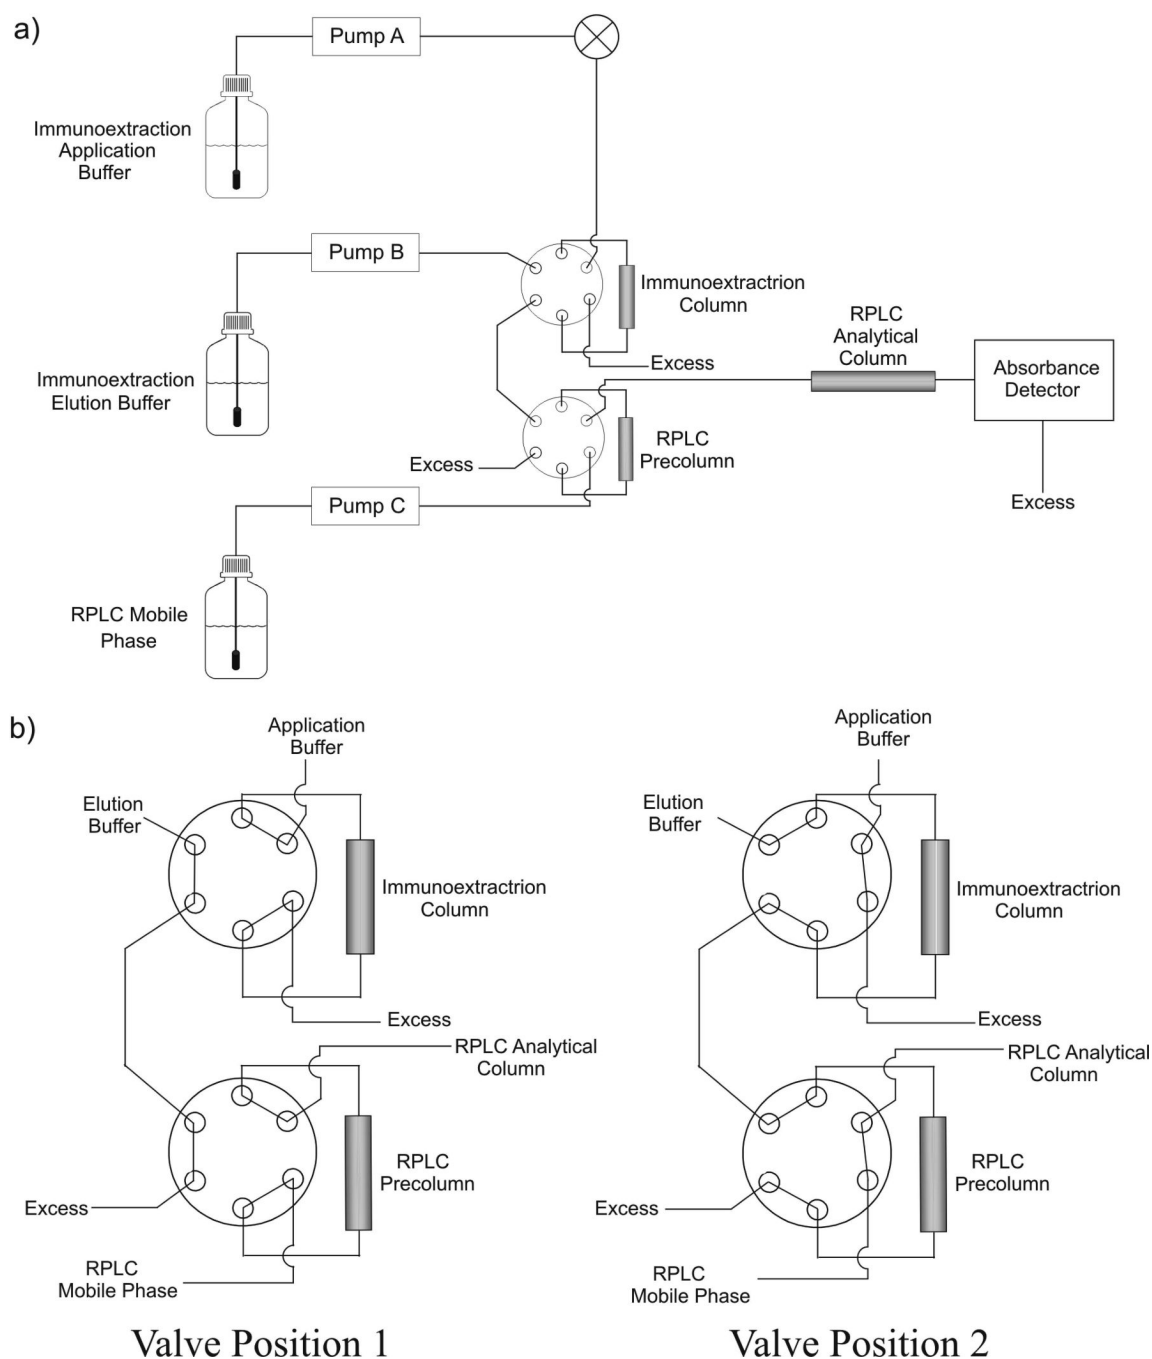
a)

Pump A

Immunoextraction Application Buffer

Pump B

Immunoextractrion Column

Immunoextraction Elution Buffer

Excess

RPLC Analytical Column

Absorbance Detector

Excess

RPLC Precolumn

Pump C

Excess

RPLC Mobile Phase

b)

Application Buffer

Elution Buffer

Immunoextractrion Column

Excess

RPLC Analytical Column

RPLC Precolumn

Excess

RPLC Mobile Phase

Valve Position 1

Application Buffer

Elution Buffer

Immunoextractrion Column

Excess

RPLC Analytical Column

RPLC Precolumn

Excess

RPLC Mobile Phase

Valve Position 2